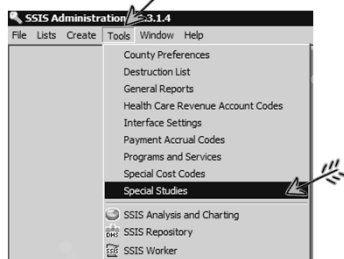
SSIS Administration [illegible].3.1.4

File Lists Create Tools Window Help

County Preferences
Destruction List
General Reports
Health Care Revenue Account Codes
Interface Settings
Payment Accrual Codes
Programs and Services
Special Cost Codes
Special Studies

SSIS Analysis and Charting
SSIS Repository
SSIS Worker